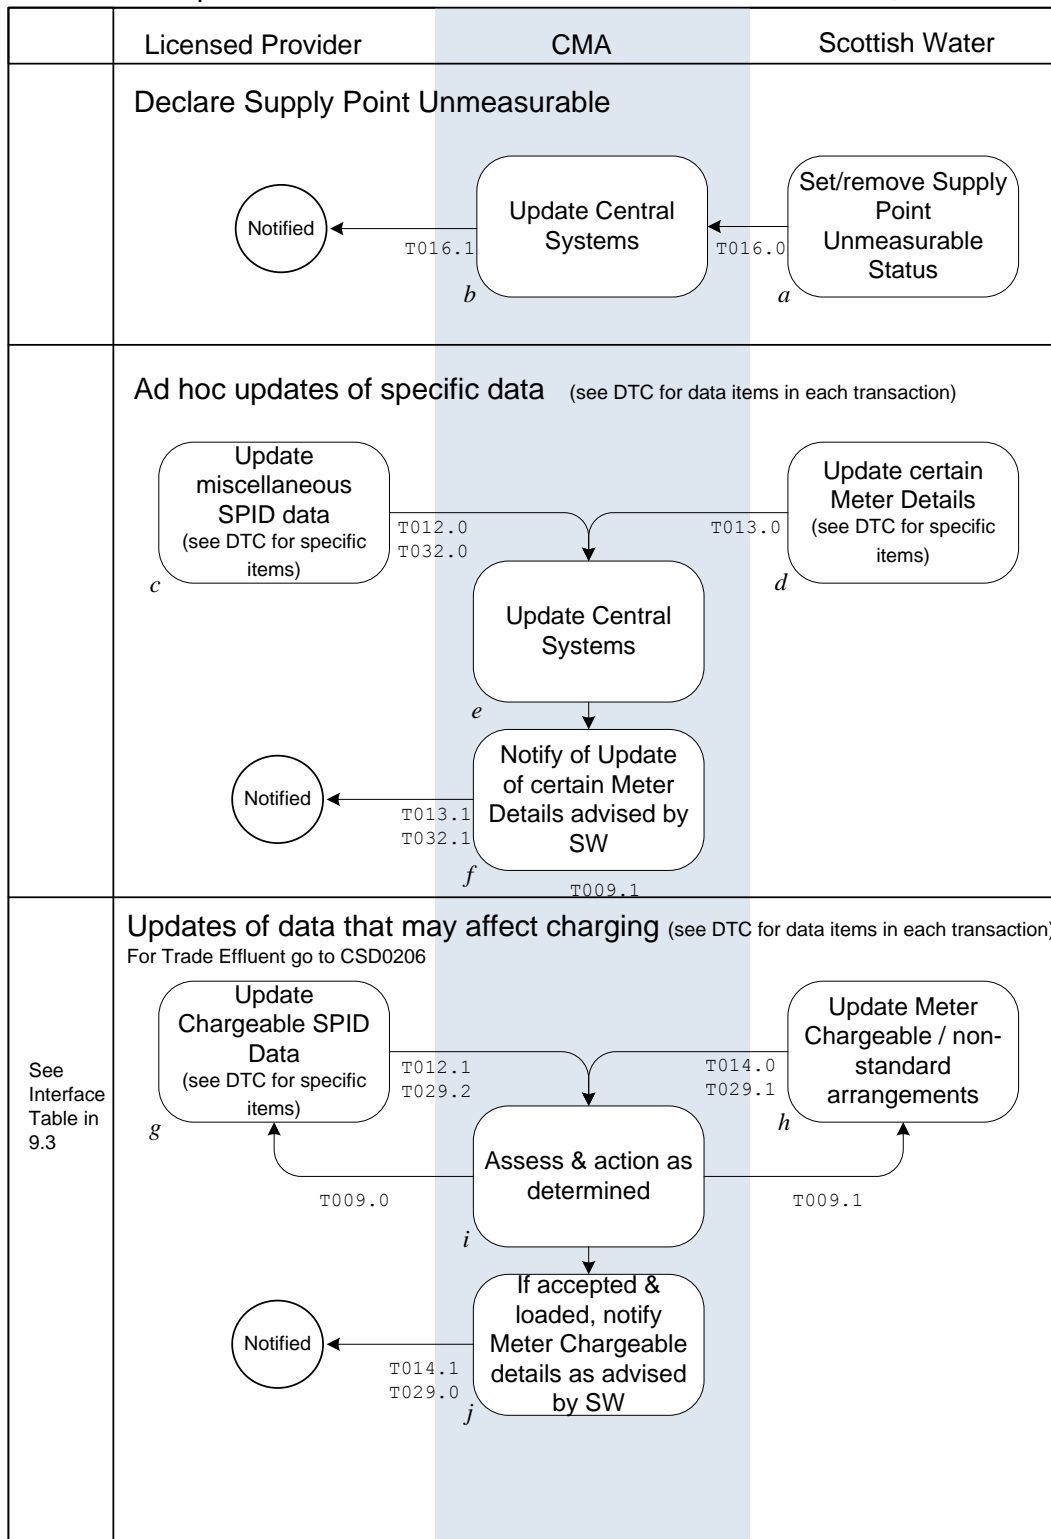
Licensed Provider

CMA

Scottish Water

Declare Supply Point Unmeasurable

Notified

T016.1

Update Central Systems

b

T016.0

Set/remove Supply Point Unmeasurable Status

a

Ad hoc updates of specific data (see DTC for data items in each transaction)

Update miscellaneous SPID data (see DTC for specific items)

c

T012.0
T032.0

T013.0

Update certain Meter Details (see DTC for specific items)

d

Update Central Systems

e

Notified

T013.1
T032.1

Notify of Update of certain Meter Details advised by SW

f

T009.1

Updates of data that may affect charging (see DTC for data items in each transaction)

For Trade Effluent go to CSD0206

See Interface Table in 9.3

Update Chargeable SPID Data (see DTC for specific items)

g

T012.1
T029.2

T014.0
T029.1

Update Meter Chargeable / non-standard arrangements

h

T009.0

Assess & action as determined

i

T009.1

Notified

T014.1
T029.0

If accepted & loaded, notify Meter Chargeable details as advised by SW

j